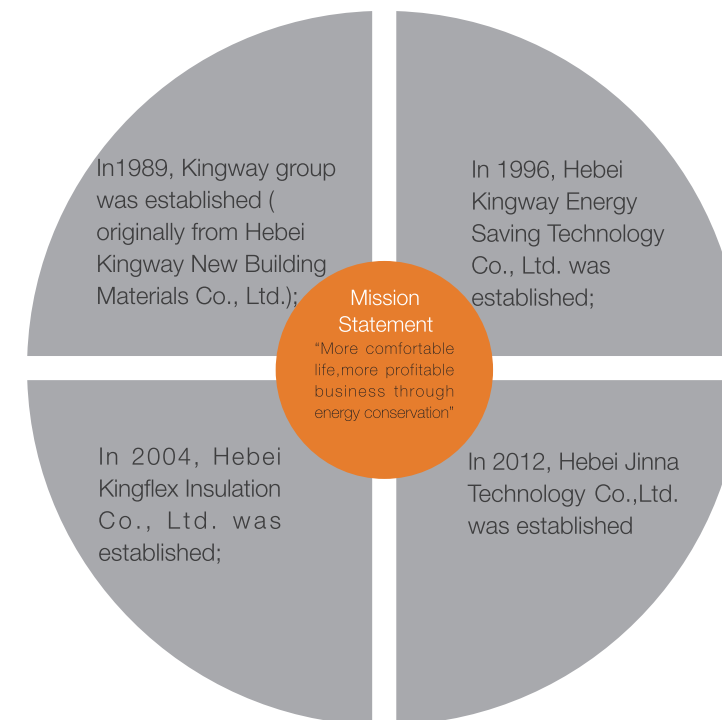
In1989, Kingway group was established ( originally from Hebei Kingway New Building Materials Co., Ltd.);

In 1996, Hebei Kingway Energy Saving Technology Co., Ltd. was established;

Mission Statement
“More comfortable life,more profitable business through energy conservation”

In 2004, Hebei Kingflex Insulation Co., Ltd. was established;

In 2012, Hebei Jinna Technology Co.,Ltd. was established